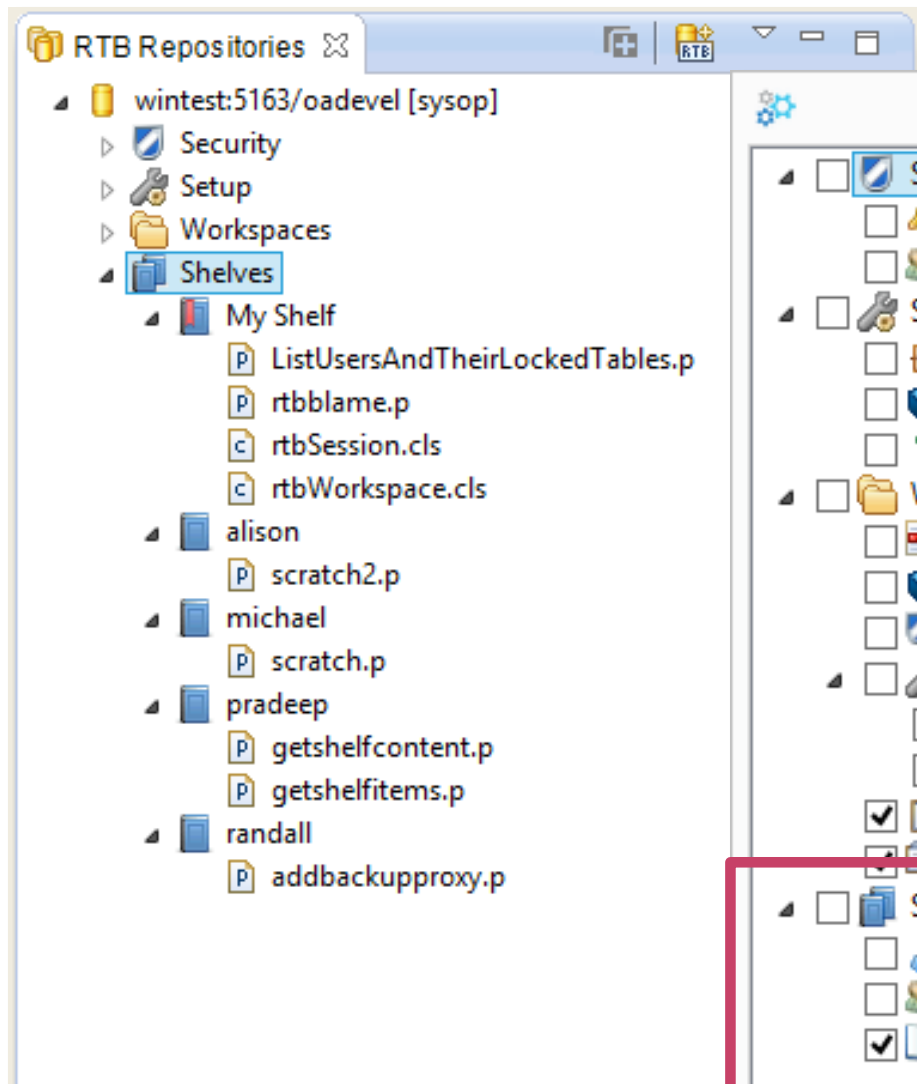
RTB Repositories

wintest:5163/oadevel [sysop]
Security
Setup
Workspaces
Shelves
My Shelf
ListUsersAndTheirLockedTables.p
rtbblame.p
rtbSession.cls
rtbWorkspace.cls
alison
scratch2.p
michael
scratch.p
pradeep
getshelfcontent.p
getshelfitems.p
randall
addbackupproxy.p